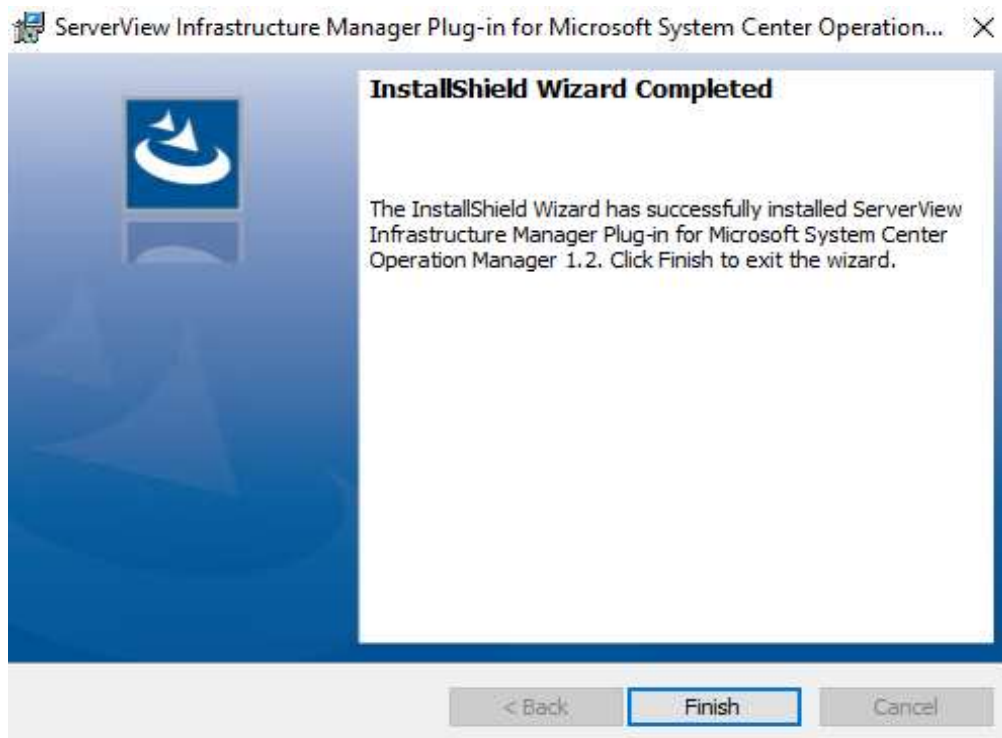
ServerView Infrastructure Manager Plug-in for Microsoft System Center Operation... ×

InstallShield Wizard Completed

The InstallShield Wizard has successfully installed ServerView Infrastructure Manager Plug-in for Microsoft System Center Operation Manager 1.2. Click Finish to exit the wizard.

< Back
Finish
Cancel